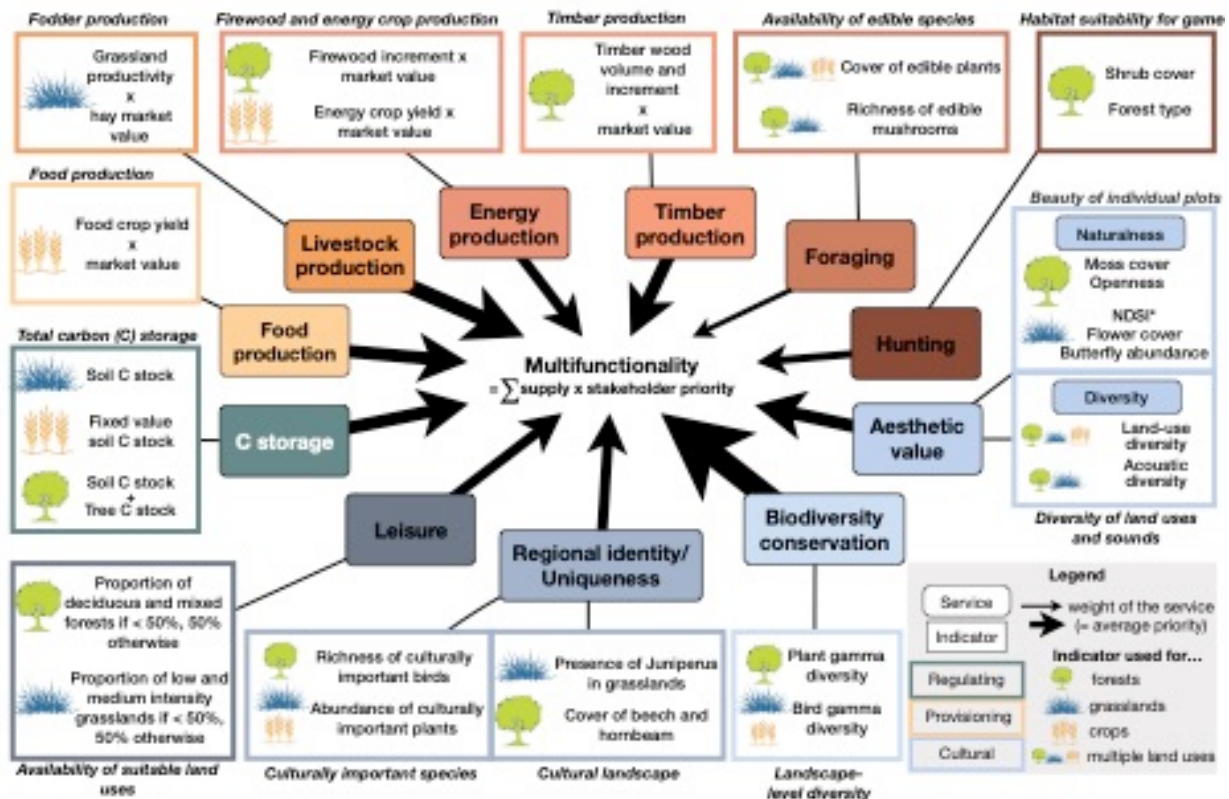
Fodder production

Grassland productivity x hay market value

Firewood and energy crop production

Firewood increment x market value

Energy crop yield x market value

Timber production

Timber wood volume and increment x market value

Availability of edible species

Cover of edible plants

Richness of edible mushrooms

Habitat suitability for game

Shrub cover

Forest type

Food production

Food crop yield x market value

Livestock production

Energy production

Timber production

Foraging

Beauty of individual plots

Naturalness

Moss cover
Openness

NDSI*
Flower cover
Butterfly abundance

Food production

Hunting

Total carbon (C) storage

Soil C stock

Fixed value soil C stock

Soil C stock + Tree C stock

C storage

Multifunctionality
$= \sum$ supply x stakeholder priority

Aesthetic value

Diversity

Land-use diversity

Acoustic diversity

Diversity of land uses and sounds

Leisure

Regional identity/ Uniqueness

Biodiversity conservation

Legend

Service

Indicator

weight of the service (= average priority)

Regulating

Provisioning

Cultural

Indicator used for...

forests

grasslands

crops

multiple land uses

Proportion of deciduous and mixed forests if < 50%, 50% otherwise

Proportion of low and medium intensity grasslands if < 50%, 50% otherwise

Availability of suitable land uses

Richness of culturally important birds

Abundance of culturally important plants

Culturally important species

Presence of Juniperus in grasslands

Cover of beech and hornbeam

Cultural landscape

Plant gamma diversity

Bird gamma diversity

Landscape-level diversity